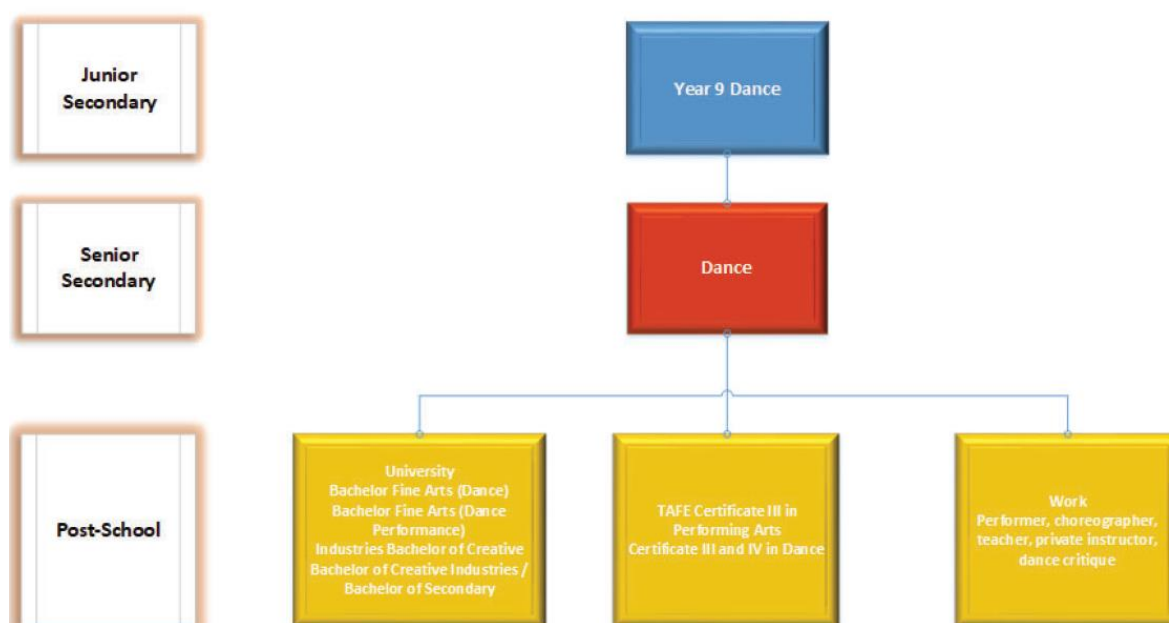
Junior Secondary

Year 9 Dance

Senior Secondary

Dance

Post-School

University
Bachelor Fine Arts (Dance)
Bachelor Fine Arts (Dance Performance)
Industries Bachelor of Creative
Bachelor of Creative Industries /
Bachelor of Secondary

TAFE Certificate III in Performing Arts
Certificate III and IV in Dance

Work
Performer, choreographer, teacher, private instructor, dance critique